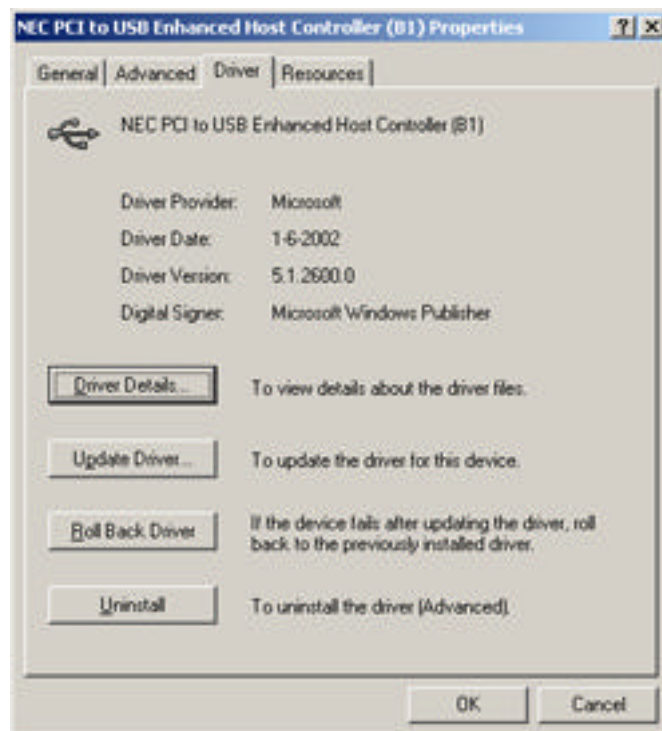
NEC PCI to USB Enhanced Host Controller (B1) Properties ? X

General | Advanced | Driver | Resources

NEC PCI to USB Enhanced Host Controller (B1)

Driver Provider: Microsoft

Driver Date: 1-6-2002

Driver Version: 5.1.2600.0

Digital Signer: Microsoft Windows Publisher

Driver Details... To view details about the driver files.

Update Driver... To update the driver for this device.

Roll Back Driver If the device fails after updating the driver, roll back to the previously installed driver.

Uninstall To uninstall the driver (Advanced).

OK Cancel